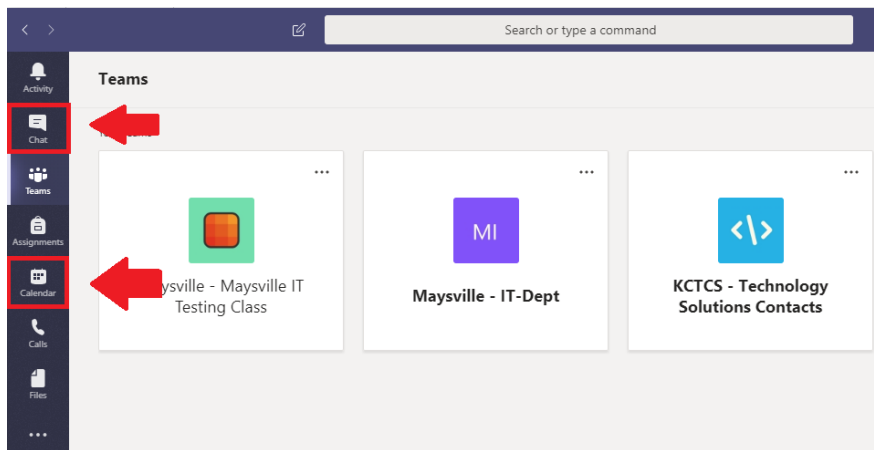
Search or type a command

Activity

Chat

Teams

Assignments

Calendar

Calls

Files

...

Teams

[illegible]

...

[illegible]ysville - Maysville IT Testing Class

...

MI

Maysville - IT-Dept

...

KCTCS - Technology Solutions Contacts